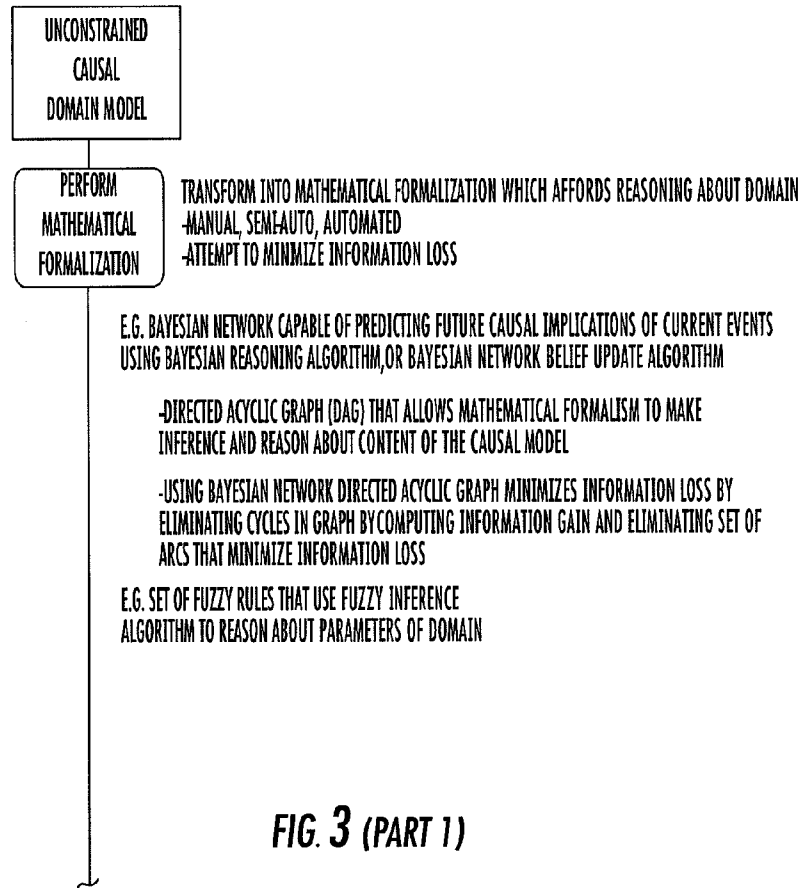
UNCONSTRAINED CAUSAL DOMAIN MODEL

PERFORM MATHEMATICAL FORMALIZATION

TRANSFORM INTO MATHEMATICAL FORMALIZATION WHICH AFFORDS REASONING ABOUT DOMAIN
-MANUAL, SEMI-AUTO, AUTOMATED
-ATTEMPT TO MINIMIZE INFORMATION LOSS

E.G. BAYESIAN NETWORK CAPABLE OF PREDICTING FUTURE CAUSAL IMPLICATIONS OF CURRENT EVENTS USING BAYESIAN REASONING ALGORITHM,OR BAYESIAN NETWORK BELIEF UPDATE ALGORITHM

-DIRECTED ACYCLIC GRAPH (DAG) THAT ALLOWS MATHEMATICAL FORMALISM TO MAKE INFERENCE AND REASON ABOUT CONTENT OF THE CAUSAL MODEL

-USING BAYESIAN NETWORK DIRECTED ACYCLIC GRAPH MINIMIZES INFORMATION LOSS BY ELIMINATING CYCLES IN GRAPH BYCOMPUTING INFORMATION GAIN AND ELIMINATING SET OF ARCS THAT MINIMIZE INFORMATION LOSS

E.G. SET OF FUZZY RULES THAT USE FUZZY INFERENCE ALGORITHM TO REASON ABOUT PARAMETERS OF DOMAIN

FIG. 3 (PART 1)